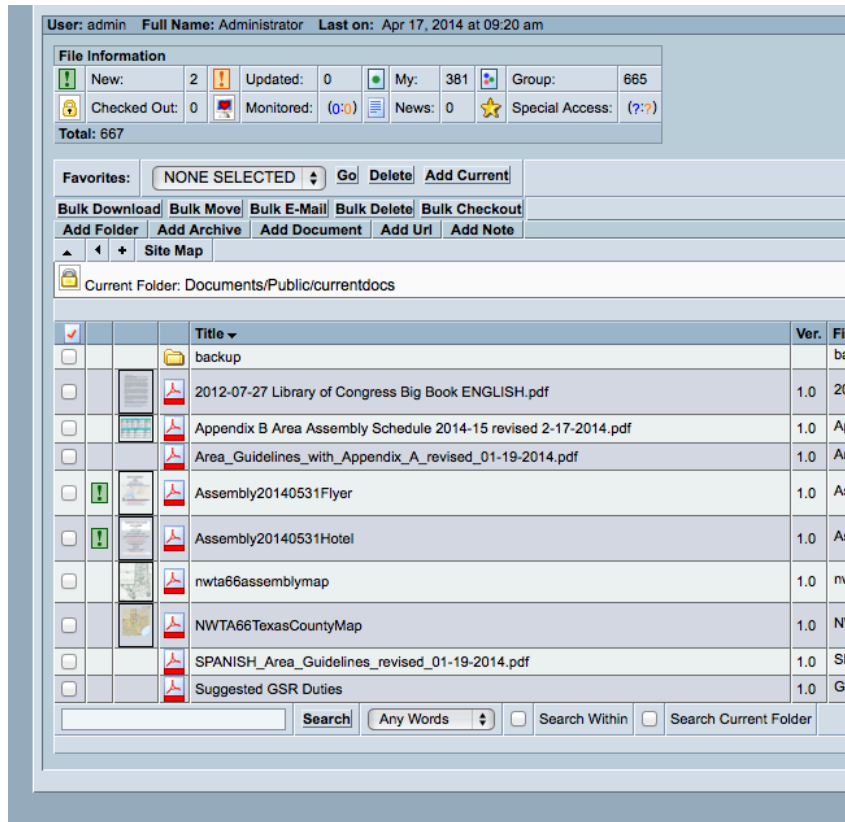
User: admin Full Name: Administrator Last on: Apr 17, 2014 at 09:20 am

File Information

| | New: | 2 | | Updated: | 0 | | My: | 381 | | Group: | 665 |
|---|---|---|---|---|---|---|---|---|---|---|---|
| | Checked Out: | 0 | | Monitored: | (0:0) | | News: | 0 | | Special Access: | (?:?) |

Total: 667

Favorites: NONE SELECTED Go Delete Add Current

Bulk Download Bulk Move Bulk E-Mail Bulk Delete Bulk Checkout

Add Folder Add Archive Add Document Add Url Add Note

Site Map

Current Folder: Documents/Public/currentdocs

| Title | Ver. | Fi |
|---|---|---|
| backup | | ba |
| 2012-07-27 Library of Congress Big Book ENGLISH.pdf | 1.0 | 20 |
| Appendix B Area Assembly Schedule 2014-15 revised 2-17-2014.pdf | 1.0 | Ap |
| Area_Guidelines_with_Appendix_A_revised_01-19-2014.pdf | 1.0 | Ar |
| Assembly20140531Flyer | 1.0 | As |
| Assembly20140531Hotel | 1.0 | As |
| nwta66assemblymap | 1.0 | nv |
| NWTA66TexasCountyMap | 1.0 | N |
| SPANISH_Area_Guidelines_revised_01-19-2014.pdf | 1.0 | SI |
| Suggested GSR Duties | 1.0 | G |

Search Any Words Search Within Search Current Folder